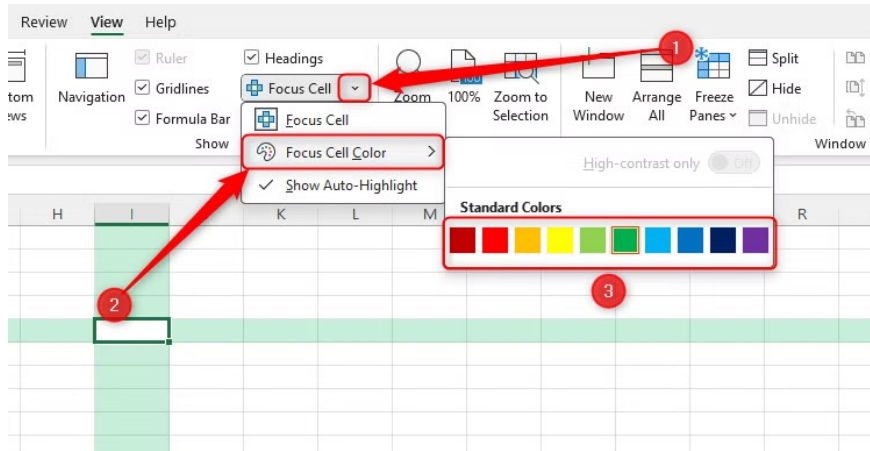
Review View Help

tom ews Navigation Ruler Gridlines Formula Bar Headings Focus Cell Zoom 100% Zoom to Selection New Window Arrange All Freeze Panes Split Hide Unhide Window

Show

Focus Cell
Focus Cell Color
Show Auto-Highlight

High-contrast only Off

Standard Colors

H I K L M R

1
2
3